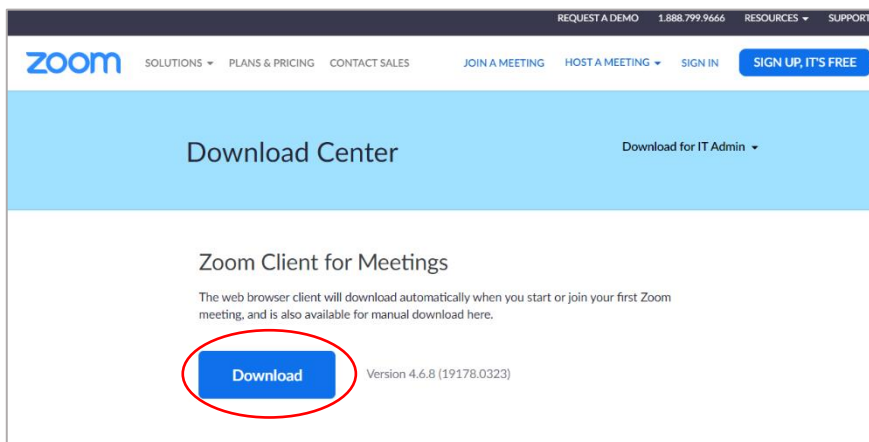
REQUEST A DEMO 1.888.799.9666 RESOURCES SUPPORT

zoom SOLUTIONS PLANS & PRICING CONTACT SALES JOIN A MEETING HOST A MEETING SIGN IN SIGN UP, IT'S FREE

Download Center

Download for IT Admin

Zoom Client for Meetings

The web browser client will download automatically when you start or join your first Zoom meeting, and is also available for manual download here.

Download

Version 4.6.8 (19178.0323)